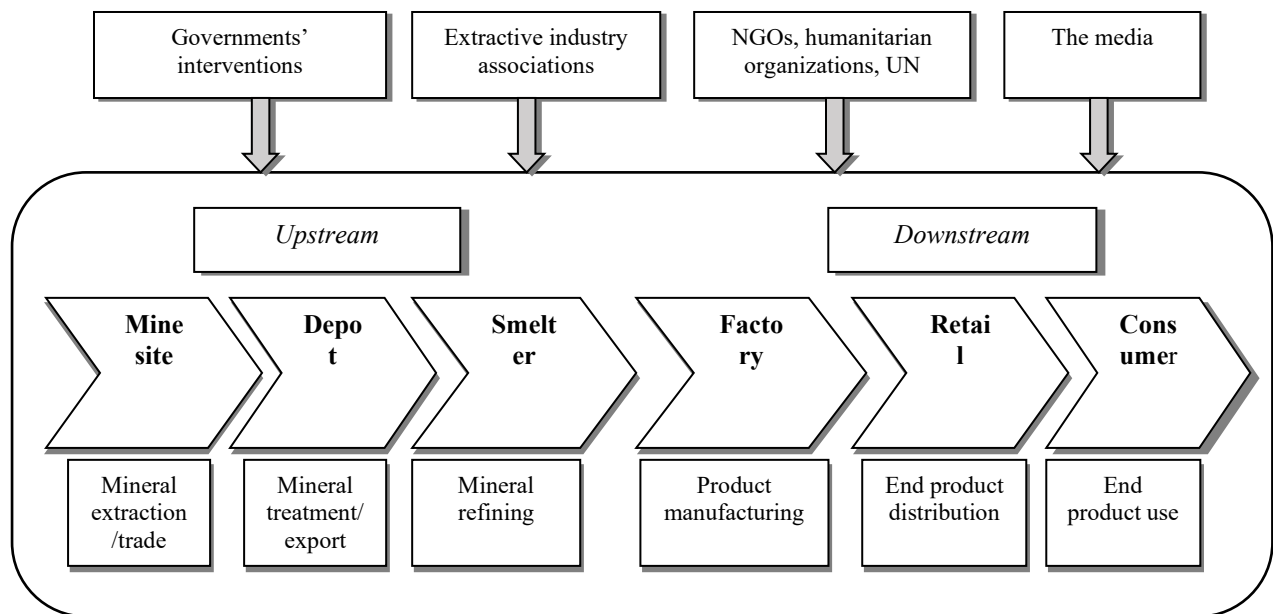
Governments' interventions

Extractive industry associations

NGOs, humanitarian organizations, UN

The media

*Upstream*

*Downstream*

**Mine site**

**Depo t**

**Smelt er**

**Facto ry**

**Retai l**

**Cons ume**r

Mineral extraction /trade

Mineral treatment/ export

Mineral refining

Product manufacturing

End product distribution

End product use